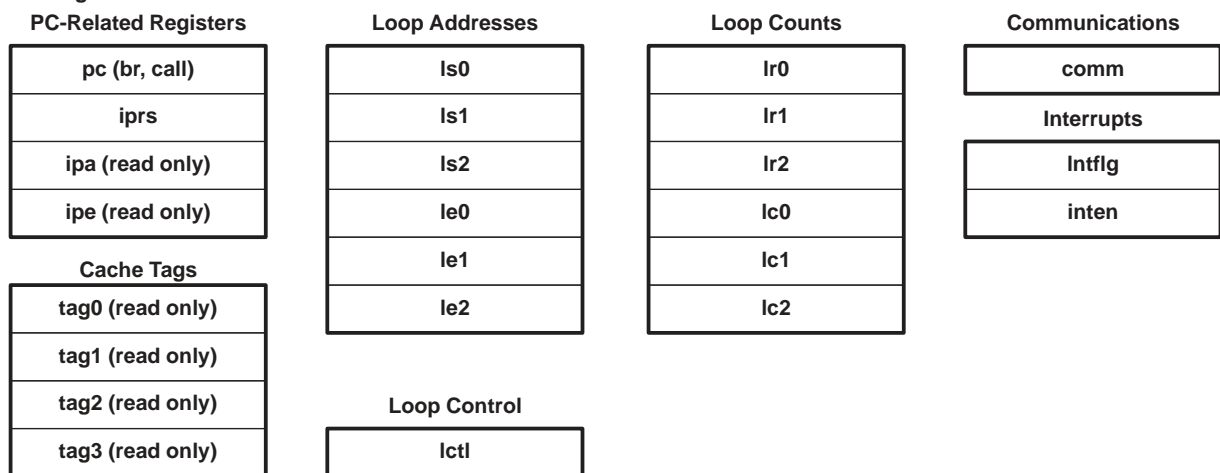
PC-Related Registers

| pc (br, call) |
|---|
| iprs |
| ipa (read only) |
| ipe (read only) |

Cache Tags

| tag0 (read only) |
|---|
| tag1 (read only) |
| tag2 (read only) |
| tag3 (read only) |

Loop Addresses

| ls0 |
|---|
| ls1 |
| ls2 |
| le0 |
| le1 |
| le2 |

Loop Control

| lctl |
|---|

Loop Counts

| lr0 |
|---|
| lr1 |
| lr2 |
| lc0 |
| lc1 |
| lc2 |

Communications

| comm |
|---|

Interrupts

| Intflg |
|---|
| inten |